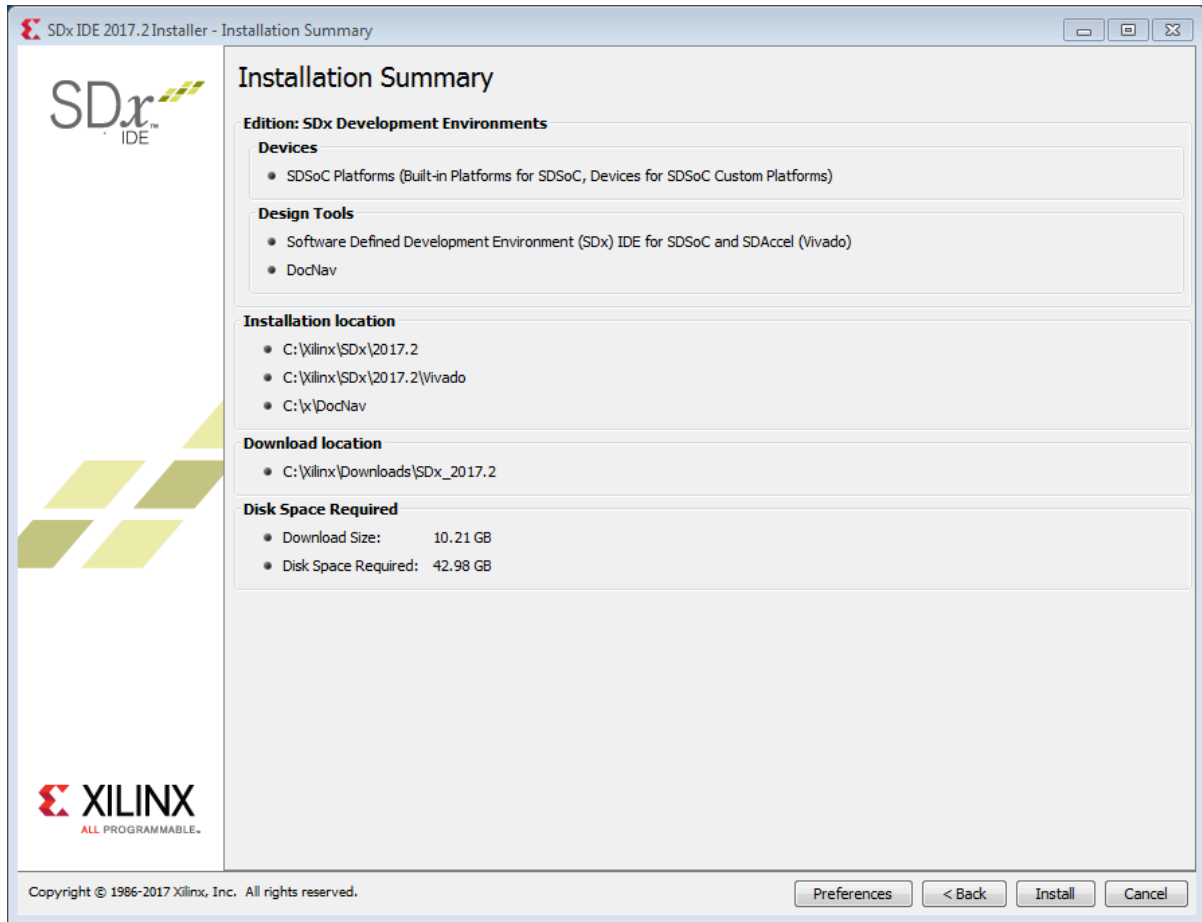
SDx IDE 2017.2 Installer - Installation Summary

SDx IDE

Installation Summary

Edition: SDx Development Environments

Devices

• SDSoC Platforms (Built-in Platforms for SDSoC, Devices for SDSoC Custom Platforms)

Design Tools

• Software Defined Development Environment (SDx) IDE for SDSoC and SDAccel (Vivado)
• DocNav

Installation location

• C:\Xilinx\SDx\2017.2
• C:\Xilinx\SDx\2017.2\Vivado
• C:\x\DocNav

Download location

• C:\Xilinx\Downloads\SDx_2017.2

Disk Space Required

• Download Size: 10.21 GB
• Disk Space Required: 42.98 GB

XILINX
ALL PROGRAMMABLE.

Copyright © 1986-2017 Xilinx, Inc. All rights reserved.

Preferences | < Back | Install | Cancel